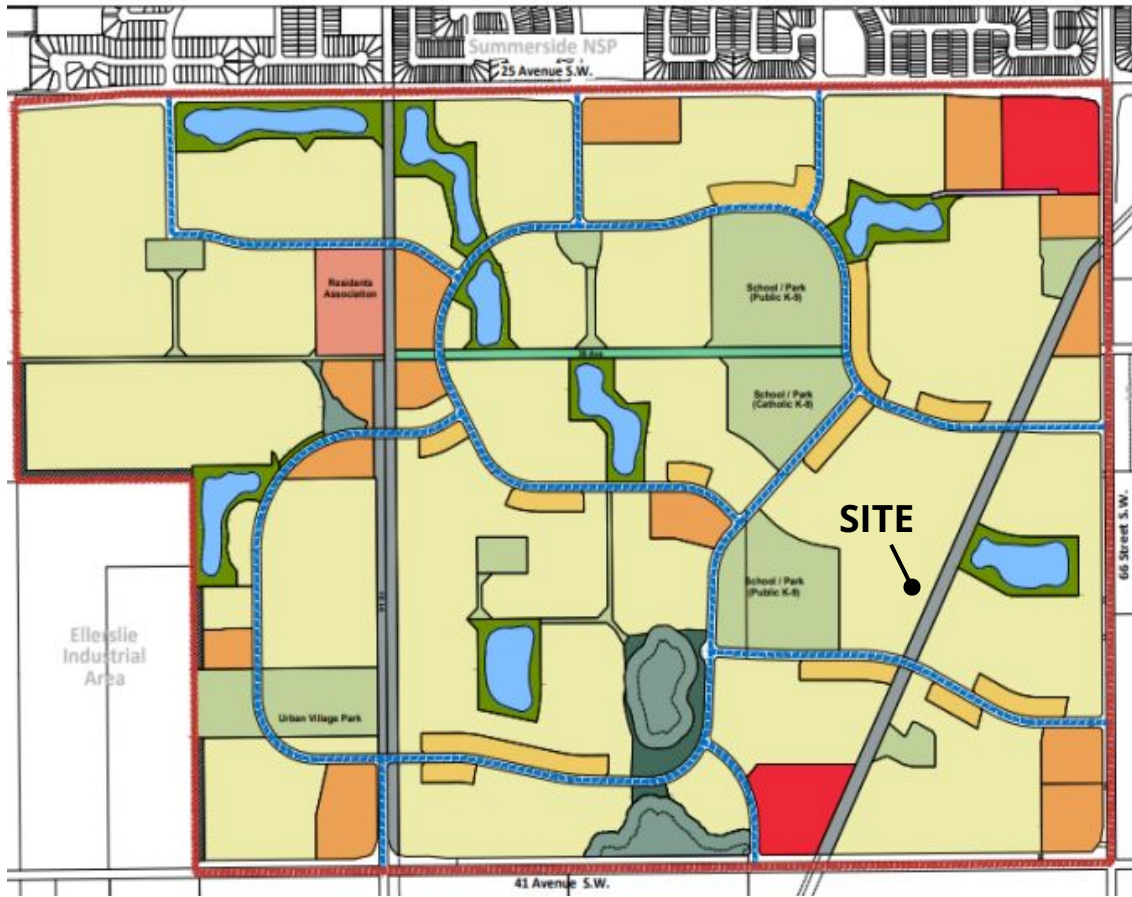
Summerside NSP
25 Avenue S.W.

Residents Association

School / Park (Public K-9)

School / Park (Catholic K-9)

School / Park (Public K-9)

SITE

66 Street S.W.

Ellerslie Industrial Area

Urban Village Park

41 Avenue S.W.